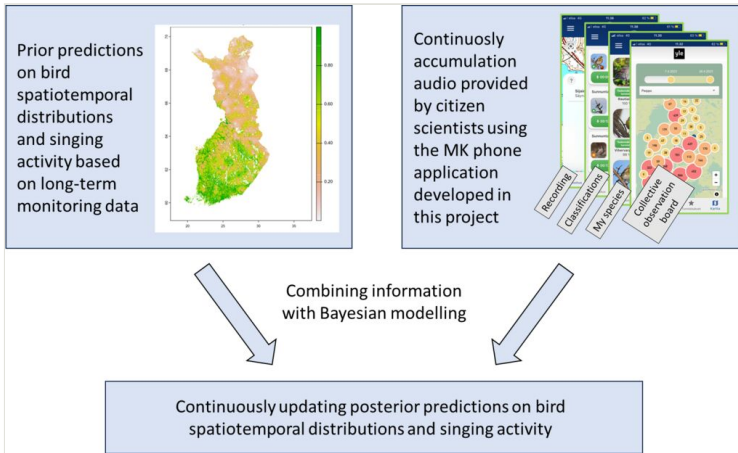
Prior predictions on bird spatiotemporal distributions and singing activity based on long-term monitoring data

0.80
0.60
0.40
0.20

Continuosly accumulation audio provided by citizen scientists using the MK phone application developed in this project

Recording

Classifications

My species

Collective observation board

Combining information with Bayesian modelling

Continuously updating posterior predictions on bird spatiotemporal distributions and singing activity